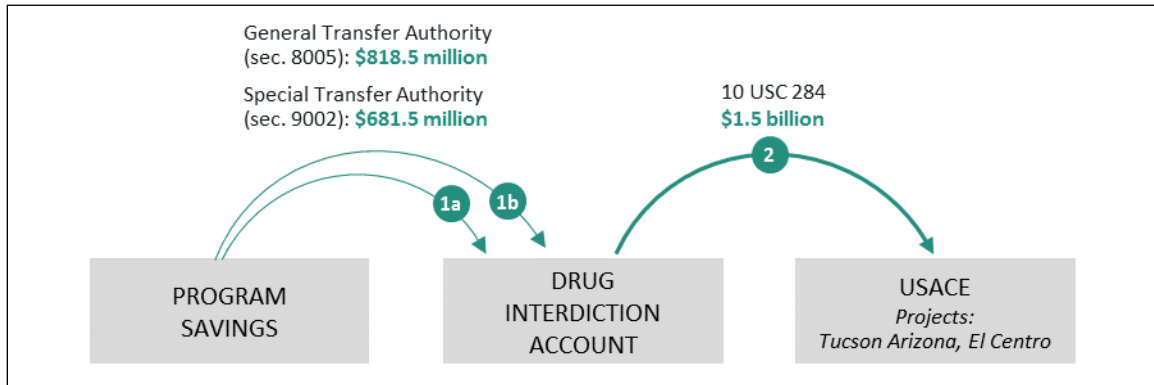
General Transfer Authority (sec. 8005): $818.5 million

Special Transfer Authority (sec. 9002): $681.5 million

10 USC 284
$1.5 billion

1a

1b

2

PROGRAM SAVINGS

DRUG INTERDICTION ACCOUNT

USACE
Projects:
Tucson Arizona, El Centro